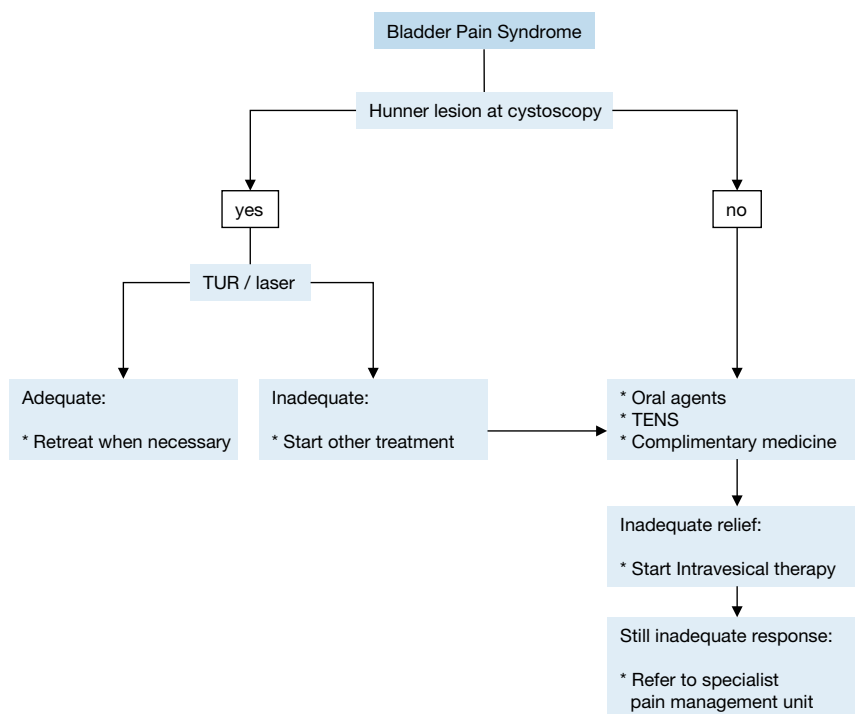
Bladder Pain Syndrome

Hunner lesion at cystoscopy

yes

no

TUR / laser

Adequate:

* Retreat when necessary

Inadequate:

* Start other treatment

* Oral agents
* TENS
* Complimentary medicine

Inadequate relief:

* Start Intravesical therapy

Still inadequate response:

* Refer to specialist pain management unit